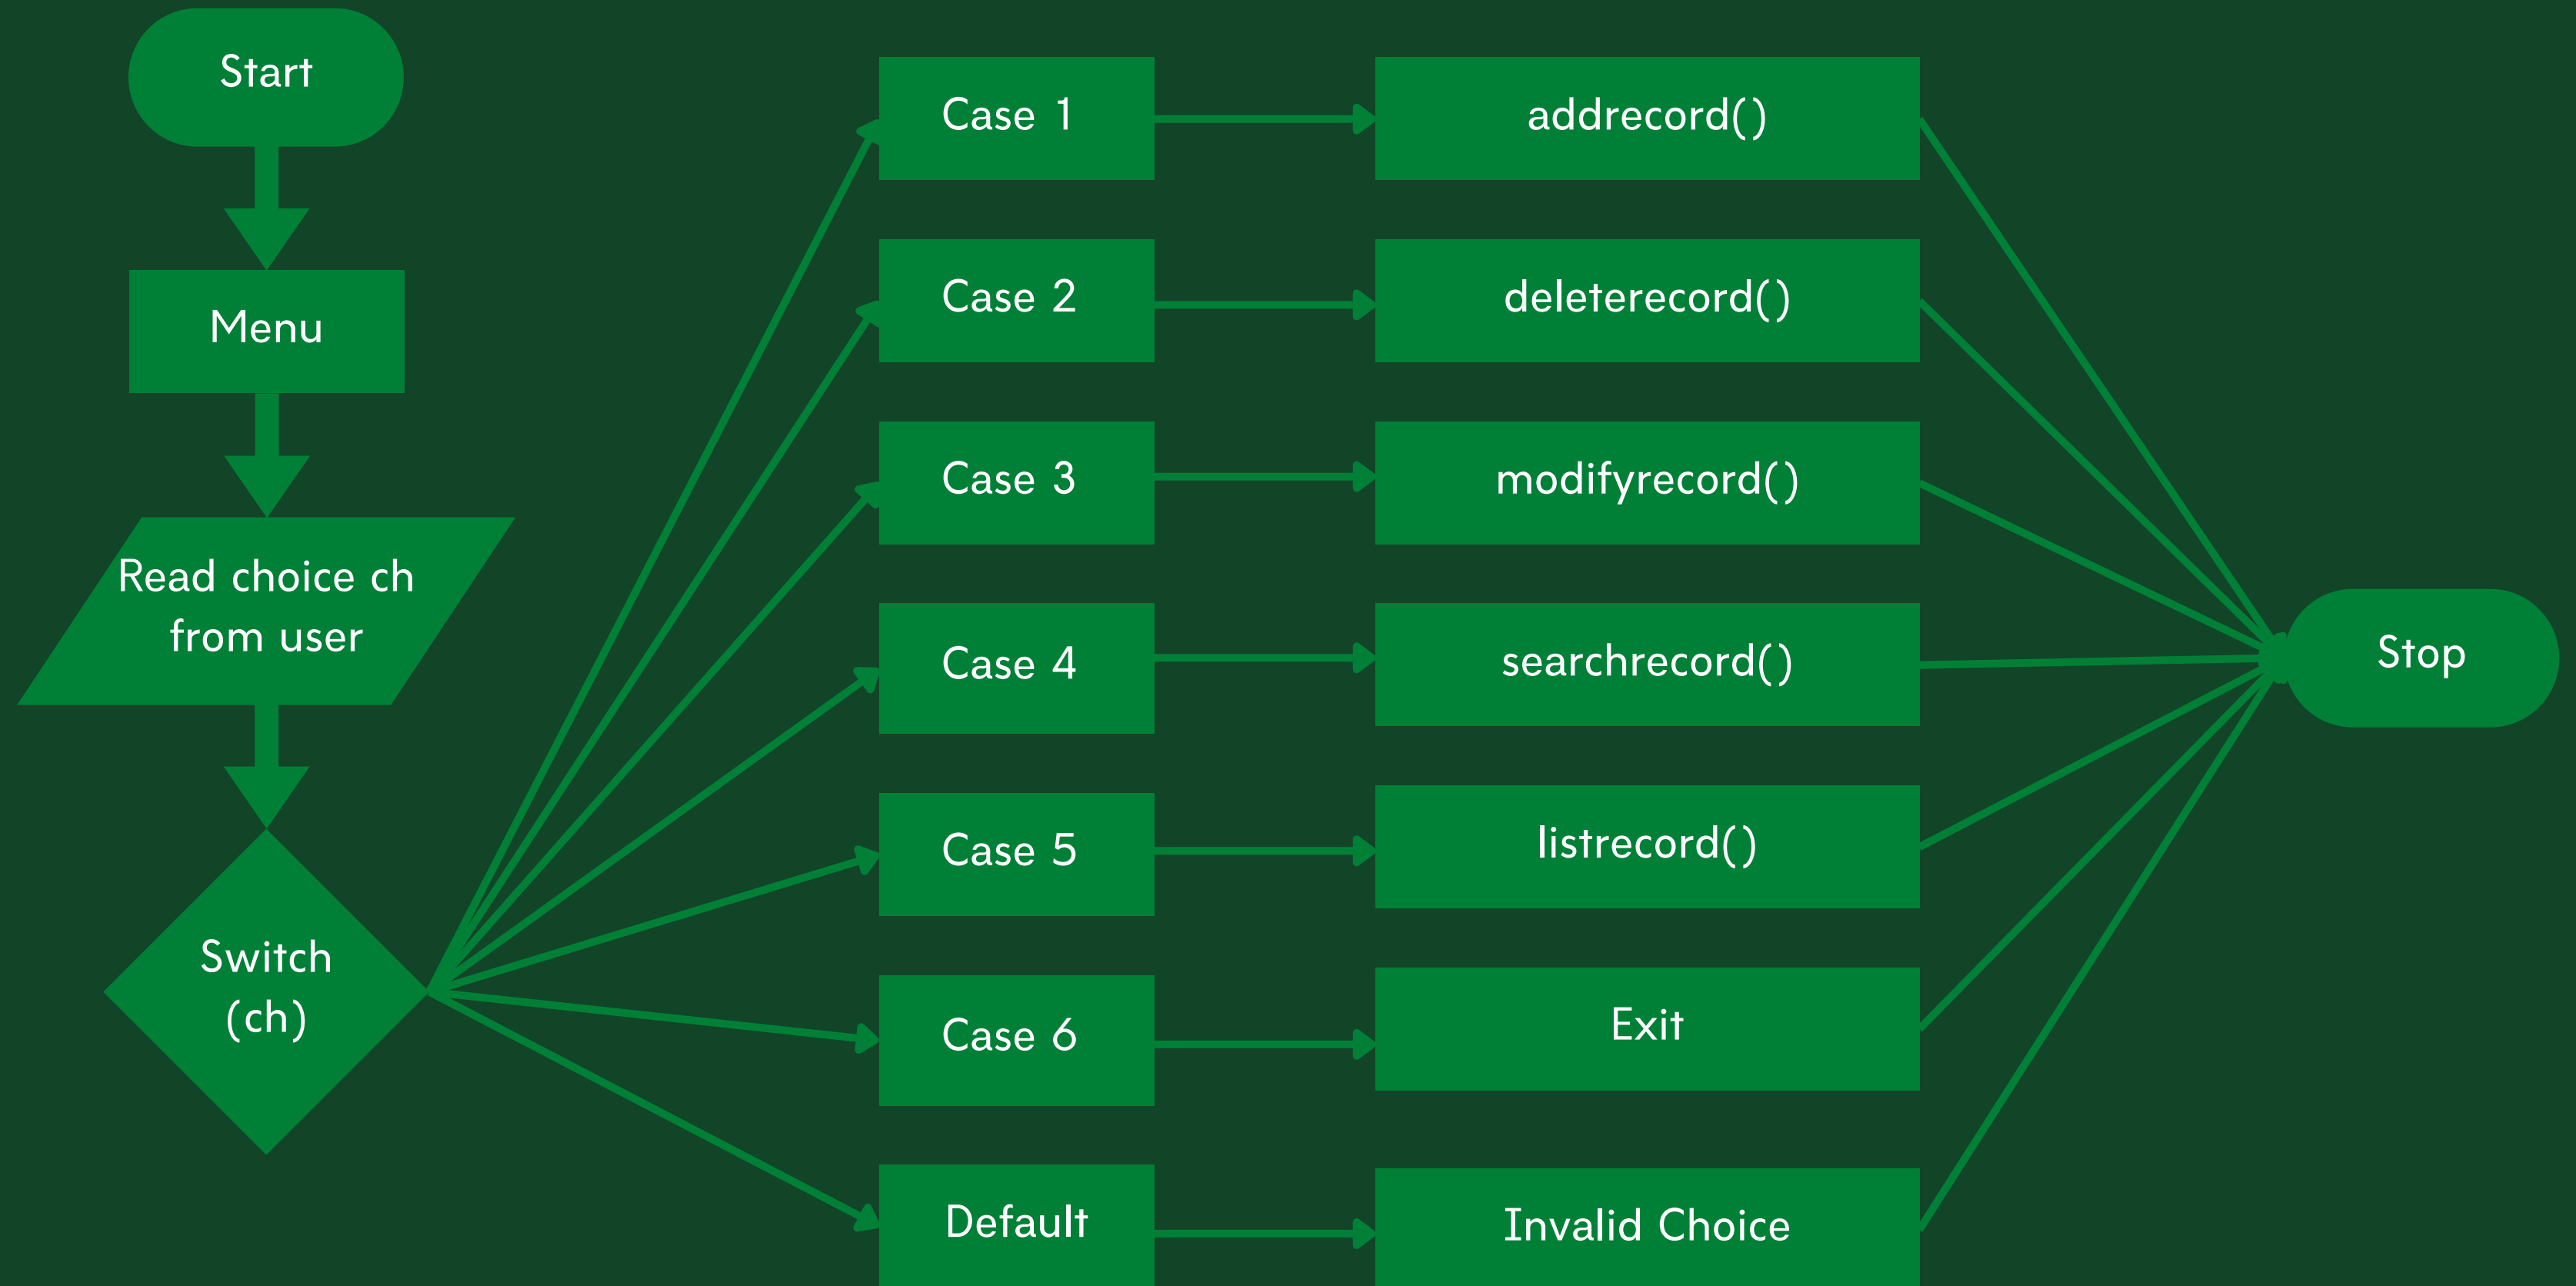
Start

Menu

Read choice ch from user

Switch (ch)

Case 1

addrecord()

Case 2

deleterecord()

Case 3

modifyrecord()

Case 4

searchrecord()

Case 5

listrecord()

Case 6

Exit

Default

Invalid Choice

Stop